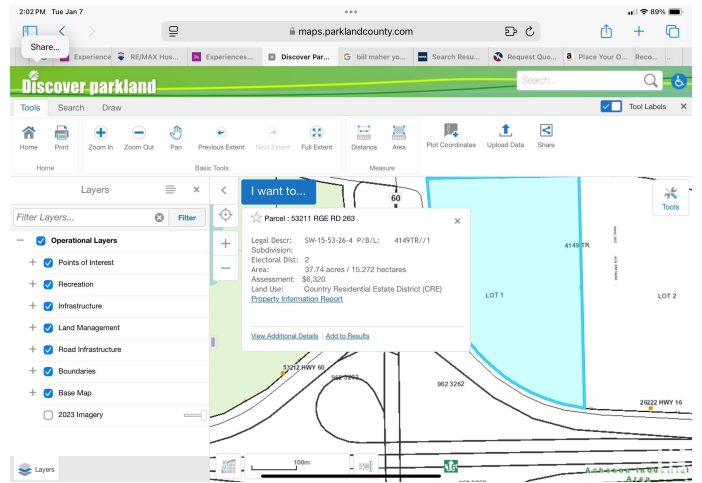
2:02 PM Tue Jan 7

89%

Share...

maps.parklandcounty.com

Experience RE/MAX Hus... Experiences... Discover Par... bill maher yo... Search Resu... Request Quo... Place Your O... Reco...

Discover parkland

Search...

Tools Search Draw

Tool Labels

Home Print Zoom In Zoom Out Pan Previous Extent Next Extent Full Extent Distance Area Plot Coordinates Upload Data Share

Home Basic Tools Measure

Layers

Filter Layers... Filter

Operational Layers

Points of Interest

Recreation

Infrastructure

Land Management

Road Infrastructure

Boundaries

Base Map

2023 Imagery

Layers

I want to...

Tools

Parcel : 53211 RGE RD 263

Legal Descr: SW-15-53-26-4 P/B/L: 4149TR//1
Subdivision:
Electoral Dist: 2
Area: 37.74 acres / 15.272 hectares
Assessment: $6,320
Land Use: Country Residential Estate District (CRE)
Property Information Report

View Additional Details Add to Results

60

4149 TR

LOT 1

LOT 2

53212 HWY 60

962 3262

962 3262

26222 HWY 16

100m

16